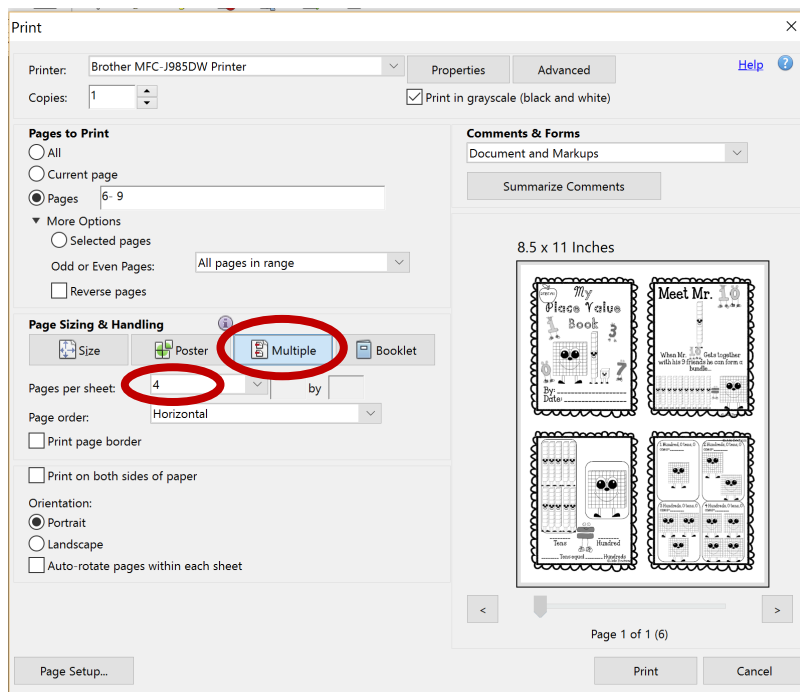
Print

Printer: Brother MFC-J985DW Printer
Properties
Advanced
Help
Copies: 1
Print in grayscale (black and white)

Pages to Print
All
Current page
Pages 6- 9
More Options
Selected pages
Odd or Even Pages: All pages in range
Reverse pages

Page Sizing & Handling
Size
Poster
Multiple
Booklet
Pages per sheet: 4
by
Page order: Horizontal
Print page border

Print on both sides of paper

Orientation:
Portrait
Landscape
Auto-rotate pages within each sheet

Comments & Forms
Document and Markups
Summarize Comments

8.5 x 11 Inches

My Place Value Book
By:
Date:

Meet Mr. 10
When Mr. 1 Gets together with his 9 friends he can form a bundle...

Tens
Hundred

<
>
Page 1 of 1 (6)

Page Setup...
Print
Cancel